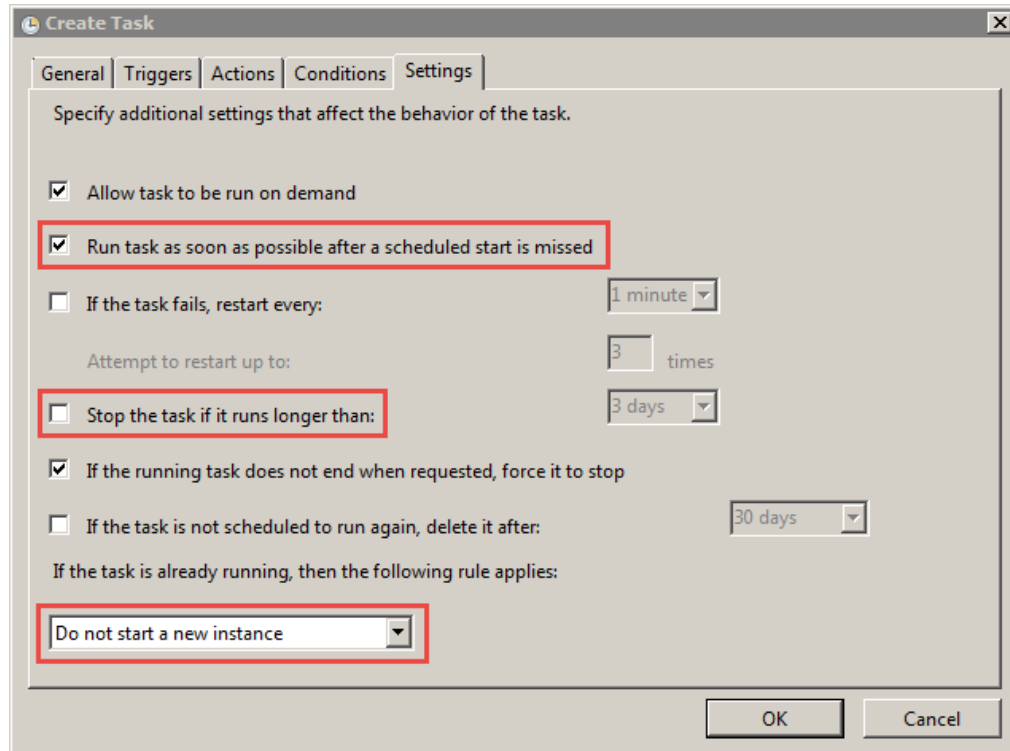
Create Task

General | Triggers | Actions | Conditions | Settings

Specify additional settings that affect the behavior of the task.

☑ Allow task to be run on demand

☑ Run task as soon as possible after a scheduled start is missed

☐ If the task fails, restart every: 1 minute

Attempt to restart up to: 3 times

☐ Stop the task if it runs longer than: 3 days

☑ If the running task does not end when requested, force it to stop

☐ If the task is not scheduled to run again, delete it after: 30 days

If the task is already running, then the following rule applies:

Do not start a new instance

OK Cancel